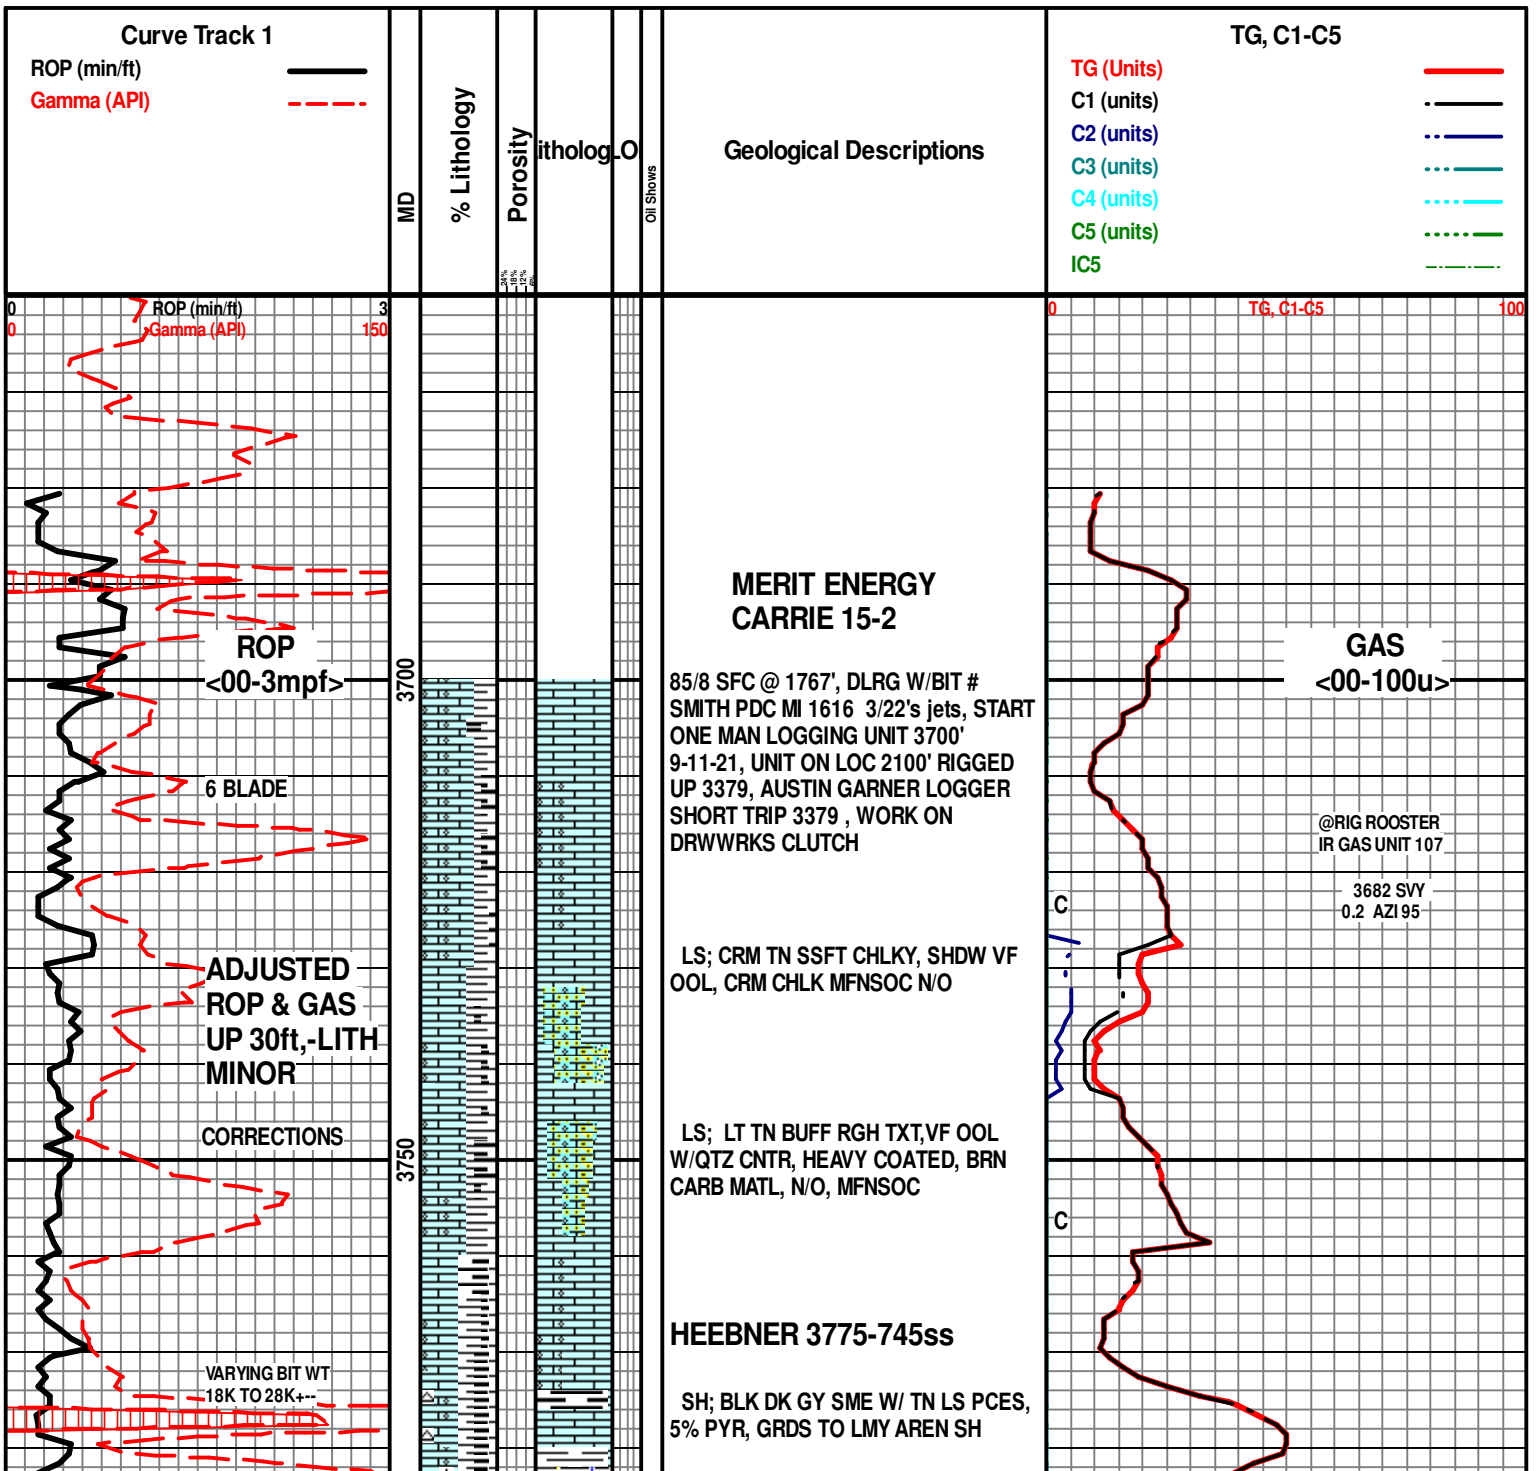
Curve Track 1
ROP (min/ft)
Gamma (API)

MD

% Lithology

Porosity

itholog

O

Oil Shows

Geological Descriptions

TG, C1-C5
TG (Units)
C1 (units)
C2 (units)
C3 (units)
C4 (units)
C5 (units)
IC5

0 ROP (min/ft) 3
0 Gamma (API) 150

0 TG, C1-C5 100

ROP
<00-3mpf>

6 BLADE

ADJUSTED
ROP & GAS
UP 30ft,-LITH
MINOR

CORRECTIONS

VARYING BIT WT
18K TO 28K+--

3700

3750

MERIT ENERGY
CARRIE 15-2

85/8 SFC @ 1767', DLRG W/BIT # SMITH PDC MI 1616 3/22's jets, START ONE MAN LOGGING UNIT 3700' 9-11-21, UNIT ON LOC 2100' RIGGED UP 3379, AUSTIN GARNER LOGGER SHORT TRIP 3379 , WORK ON DRWWRKS CLUTCH

LS; CRM TN SSFT CHLKY, SHDW VF OOL, CRM CHLK MFNSOC N/O

LS; LT TN BUFF RGH TXT,VF OOL W/QTZ CNTR, HEAVY COATED, BRN CARB MATL, N/O, MFNSOC

HEEBNER 3775-745ss

SH; BLK DK GY SME W/ TN LS PCES, 5% PYR, GRDS TO LMY AREN SH

GAS
<00-100u>

@RIG ROOSTER
IR GAS UNIT 107

3682 SVY
0.2 AZI 95

C

C